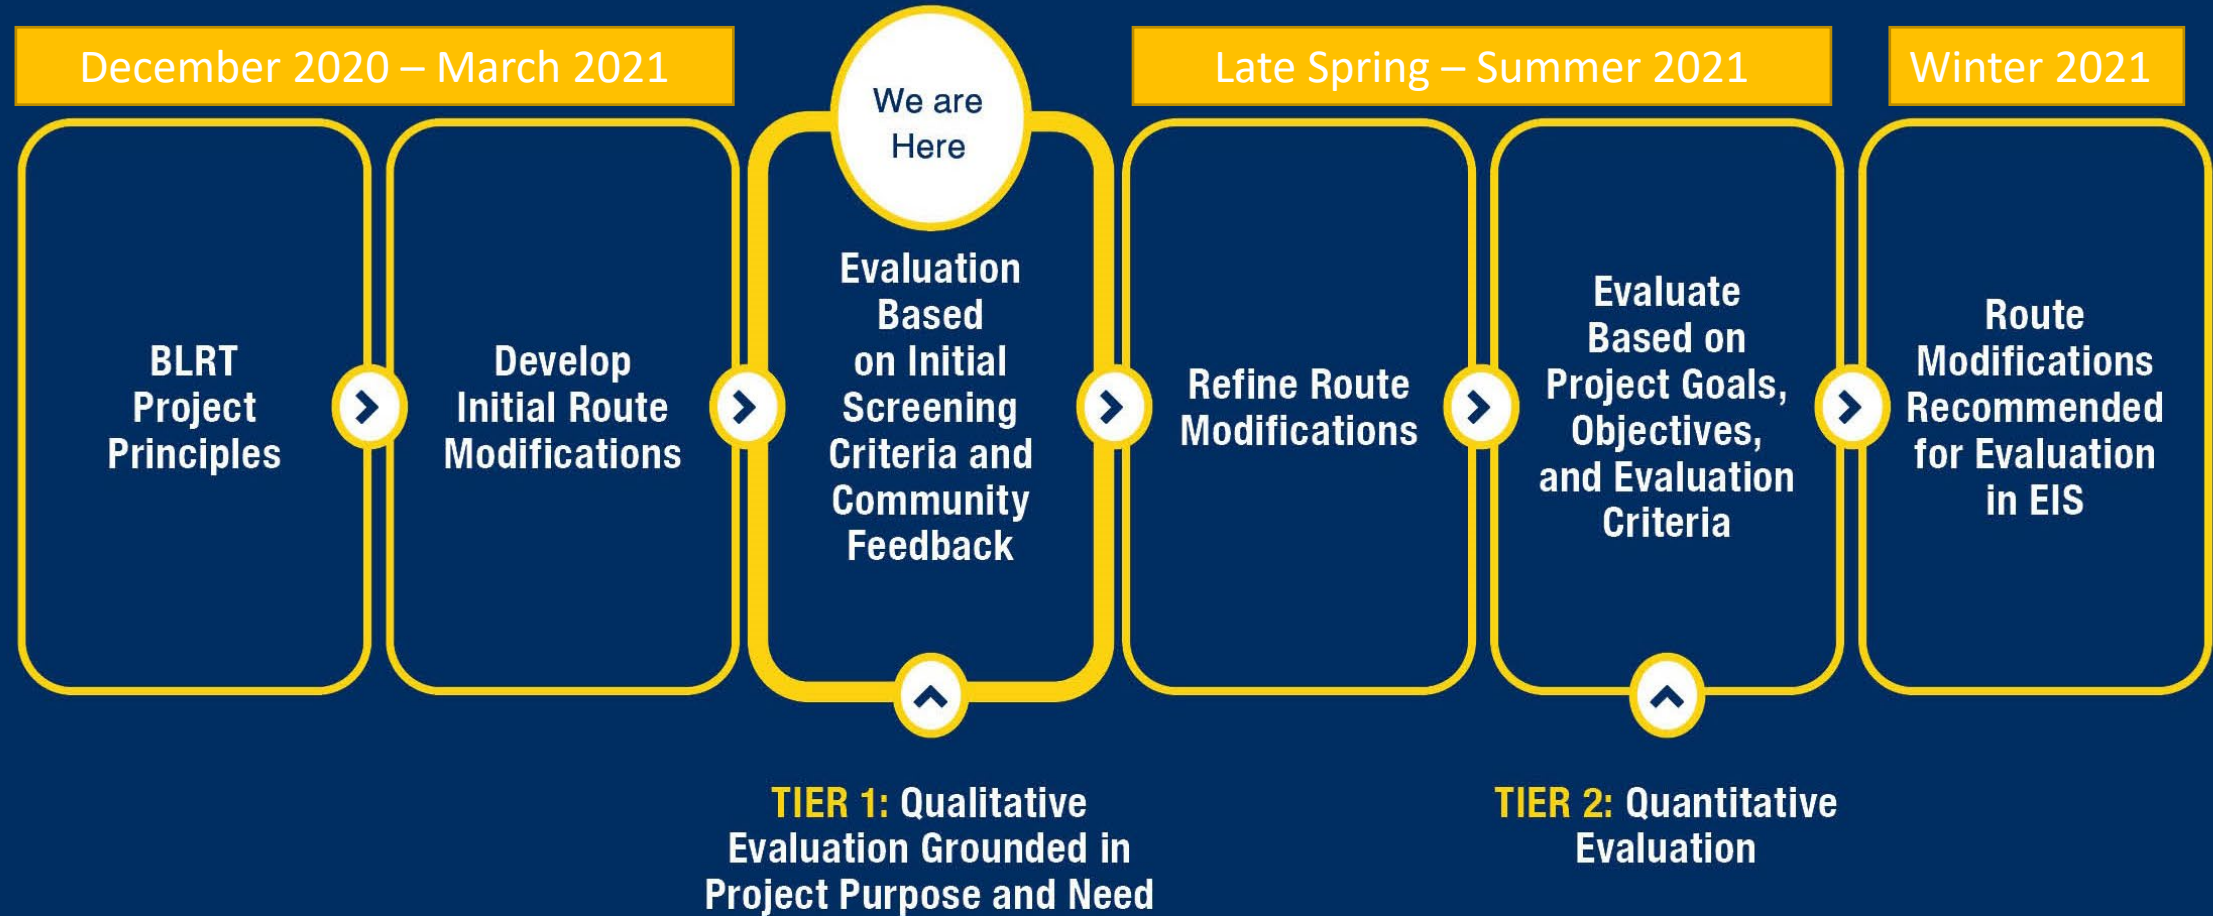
December 2020 – March 2021

We are Here

Late Spring – Summer 2021

Winter 2021

BLRT Project Principles

Develop Initial Route Modifications

Evaluation Based on Initial Screening Criteria and Community Feedback

Refine Route Modifications

Evaluate Based on Project Goals, Objectives, and Evaluation Criteria

Route Modifications Recommended for Evaluation in EIS

TIER 1: Qualitative Evaluation Grounded in Project Purpose and Need

TIER 2: Quantitative Evaluation